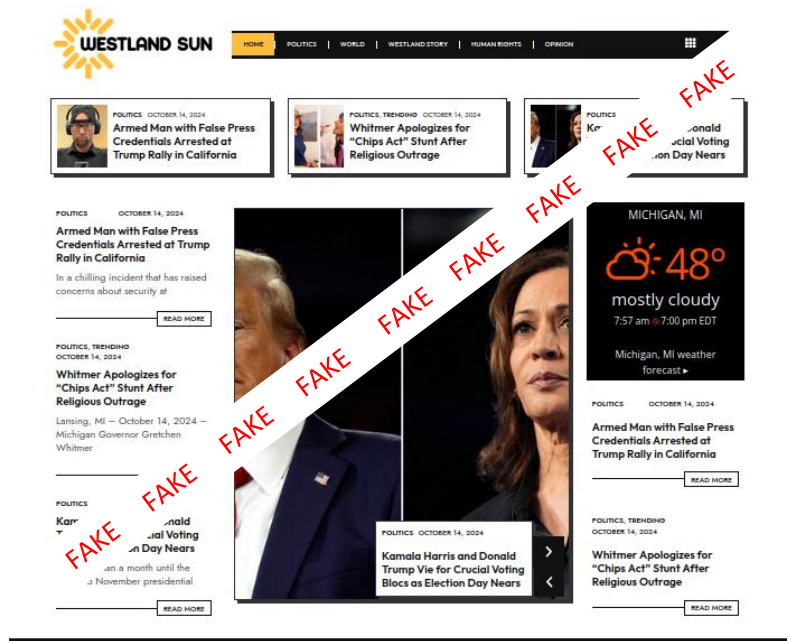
WESTLAND SUN

HOME | POLITICS | WORLD | WESTLAND STORY | HUMAN RIGHTS | OPINION

POLITICS OCTOBER 14, 2024
Armed Man with False Press Credentials Arrested at Trump Rally in California

POLITICS, TRENDING OCTOBER 14, 2024
Whitmer Apologizes for "Chips Act" Stunt After Religious Outrage

POLITICS
Ka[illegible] Donald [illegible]cial Voting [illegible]on Day Nears

FAKE FAKE FAKE FAKE FAKE FAKE FAKE FAKE FAKE FAKE FAKE

POLITICS OCTOBER 14, 2024
Armed Man with False Press Credentials Arrested at Trump Rally in California
In a chilling incident that has raised concerns about security at
READ MORE

POLITICS, TRENDING
OCTOBER 14, 2024
Whitmer Apologizes for "Chips Act" Stunt After Religious Outrage
Lansing, MI — October 14, 2024 — Michigan Governor Gretchen Whitmer

POLITICS
Kam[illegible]onald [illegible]al Voting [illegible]on Day Nears
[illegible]an a month until the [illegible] November presidential
READ MORE

POLITICS OCTOBER 14, 2024
Kamala Harris and Donald Trump Vie for Crucial Voting Blocs as Election Day Nears

MICHIGAN, MI
48°
mostly cloudy
7:57 am 7:00 pm EDT
Michigan, MI weather forecast ▸

POLITICS OCTOBER 14, 2024
Armed Man with False Press Credentials Arrested at Trump Rally in California
READ MORE

POLITICS, TRENDING
OCTOBER 14, 2024
Whitmer Apologizes for "Chips Act" Stunt After Religious Outrage
READ MORE